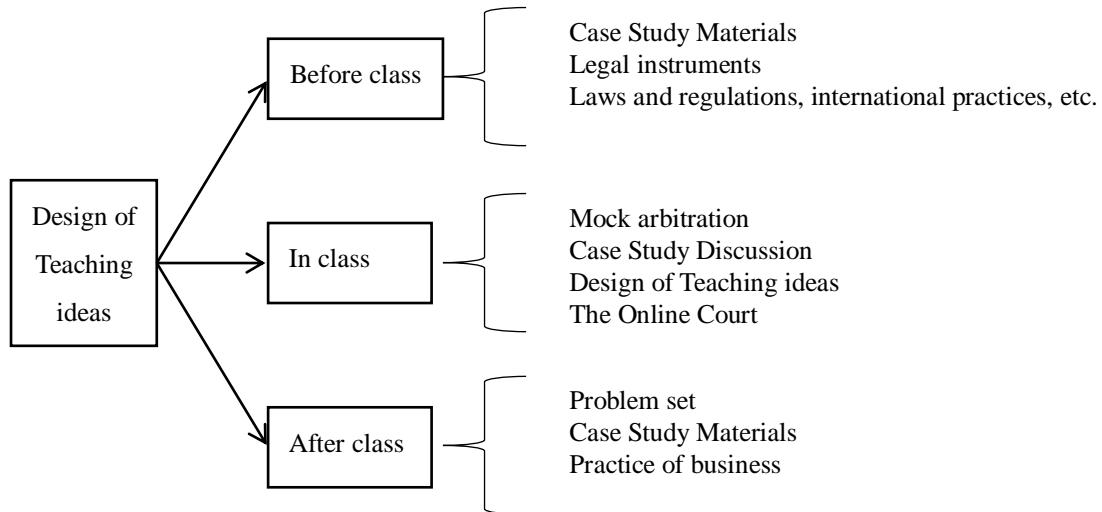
Design of Teaching ideas

Before class

Case Study Materials
Legal instruments
Laws and regulations, international practices, etc.

In class

Mock arbitration
Case Study Discussion
Design of Teaching ideas
The Online Court

After class

Problem set
Case Study Materials
Practice of business